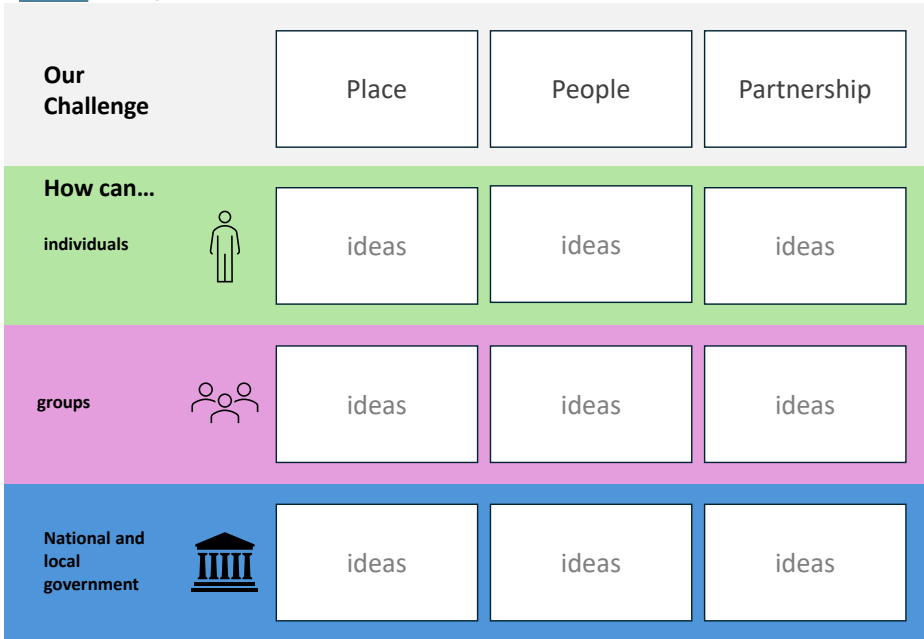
Our Challenge

| | Place | People | Partnership |
|---|---|---|---|
| How can… individuals | ideas | ideas | ideas |
| groups | ideas | ideas | ideas |
| National and local government | ideas | ideas | ideas |